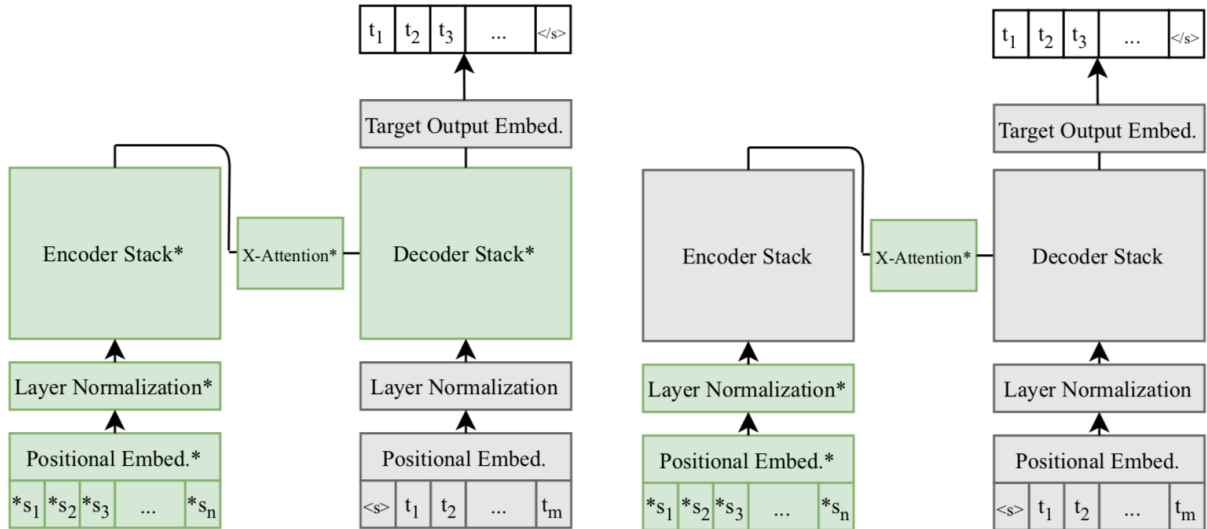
$t_1$ $t_2$ $t_3$ ... </s>

Target Output Embed.

Encoder Stack*

X-Attention*

Decoder Stack*

Layer Normalization*

Layer Normalization

Positional Embed.*

Positional Embed.

$*s_1$ $*s_2$ $*s_3$ ... $*s_n$

<s> $t_1$ $t_2$ ... $t_m$

$t_1$ $t_2$ $t_3$ ... </s>

Target Output Embed.

Encoder Stack

X-Attention*

Decoder Stack

Layer Normalization*

Layer Normalization

Positional Embed.*

Positional Embed.

$*s_1$ $*s_2$ $*s_3$ ... $*s_n$

<s> $t_1$ $t_2$ ... $t_m$